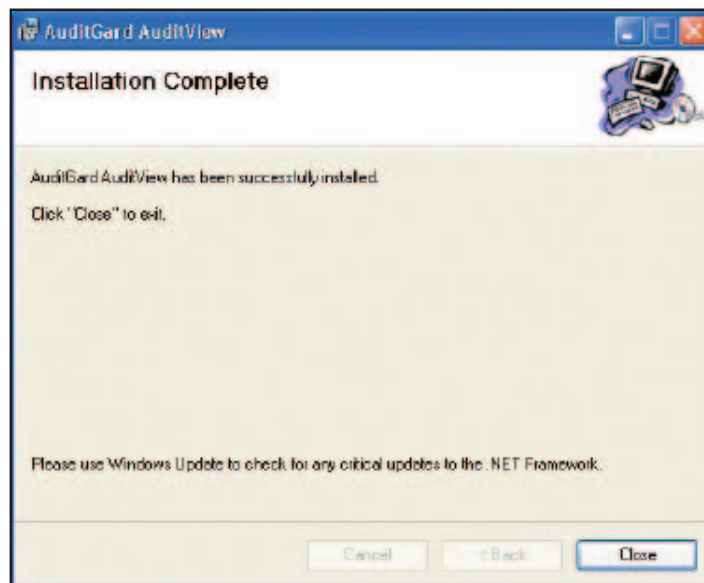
AuditGard AuditView

Installation Complete

AuditGard AuditView has been successfully installed.

Click "Close" to exit.

Please use Windows Update to check for any critical updates to the .NET Framework.

Cancel

< Back

Close